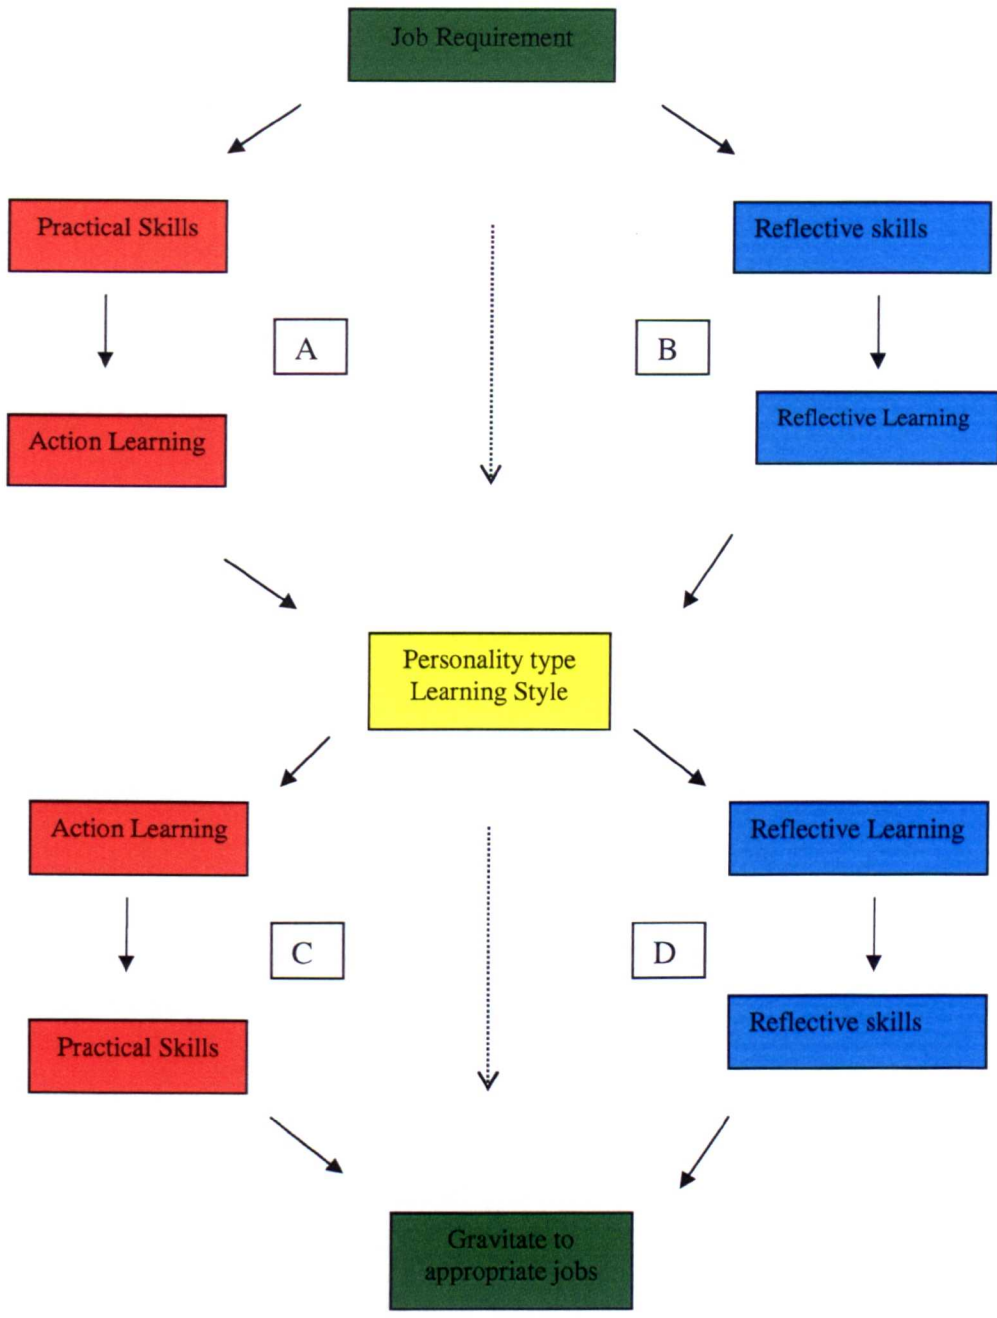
Job Requirement

Practical Skills

Reflective skills

A

B

Action Learning

Reflective Learning

Personality type
Learning Style

Action Learning

Reflective Learning

C

D

Practical Skills

Reflective skills

Gravitate to
appropriate jobs